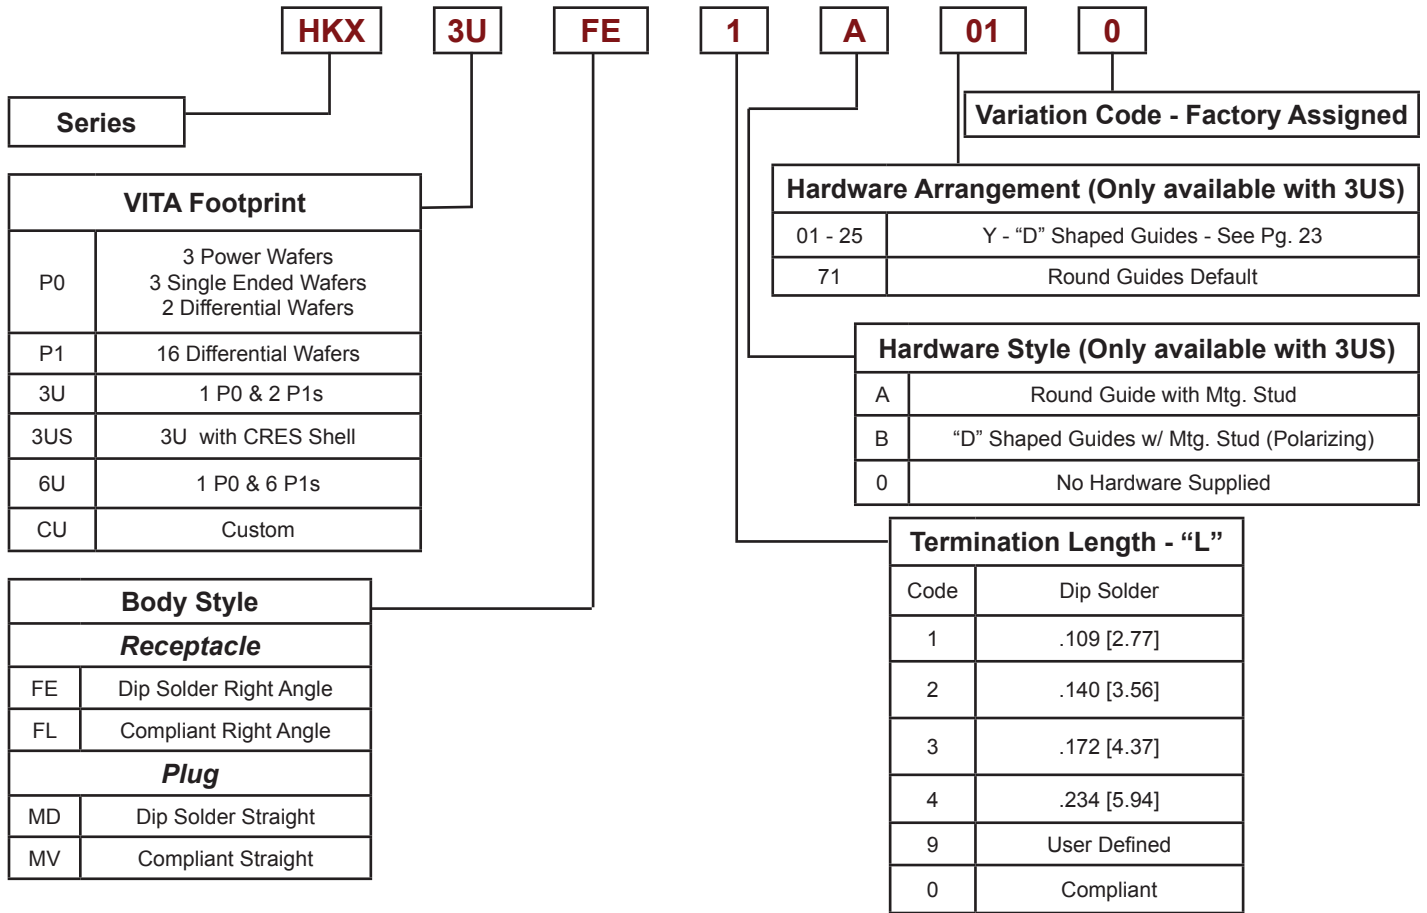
HKX 3U FE 1 A 01 0

Series

Variation Code - Factory Assigned

| VITA Footprint | |
|---|---|
| P0 | 3 Power Wafers 3 Single Ended Wafers 2 Differential Wafers |
| P1 | 16 Differential Wafers |
| 3U | 1 P0 & 2 P1s |
| 3US | 3U with CRES Shell |
| 6U | 1 P0 & 6 P1s |
| CU | Custom |

| Hardware Arrangement (Only available with 3US) | |
|---|---|
| 01 - 25 | Y - “D” Shaped Guides - See Pg. 23 |
| 71 | Round Guides Default |

| Hardware Style (Only available with 3US) | |
|---|---|
| A | Round Guide with Mtg. Stud |
| B | “D” Shaped Guides w/ Mtg. Stud (Polarizing) |
| 0 | No Hardware Supplied |

| Body Style | |
|---|---|
| **Receptacle** | |
| FE | Dip Solder Right Angle |
| FL | Compliant Right Angle |
| **Plug** | |
| MD | Dip Solder Straight |
| MV | Compliant Straight |

| Termination Length - “L” | |
|---|---|
| Code | Dip Solder |
| 1 | .109 [2.77] |
| 2 | .140 [3.56] |
| 3 | .172 [4.37] |
| 4 | .234 [5.94] |
| 9 | User Defined |
| 0 | Compliant |